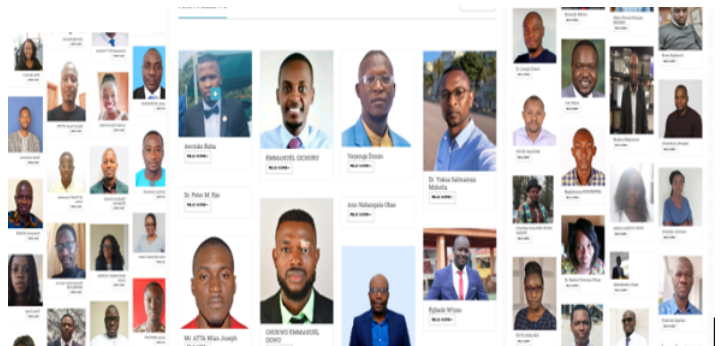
Awoniko Baba
READ MORE

EMMANUEL OKONKWO
READ MORE

Vayunga Donan
READ MORE

Dr. Yokua Salmanua Mshelia
READ MORE

Dr. Peter M. Eze
READ MORE

Ato Nabangala Obae
READ MORE

Mr. ATTA Milan Joseph

OKONKWO EMMANUEL OCWU

Egbede Wiyao
READ MORE